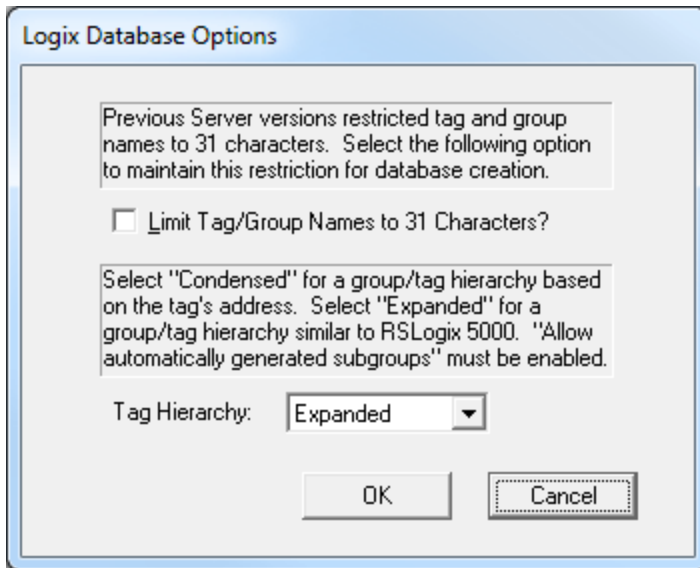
Logix Database Options

Previous Server versions restricted tag and group names to 31 characters. Select the following option to maintain this restriction for database creation.

Limit Tag/Group Names to 31 Characters?

Select "Condensed" for a group/tag hierarchy based on the tag's address. Select "Expanded" for a group/tag hierarchy similar to RSLogix 5000. "Allow automatically generated subgroups" must be enabled.

Tag Hierarchy: Expanded

OK

Cancel